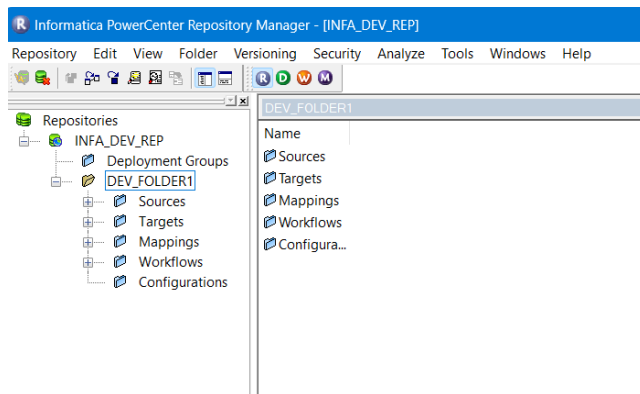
Informatica PowerCenter Repository Manager - [INFA_DEV_REP]

Repository Edit View Folder Versioning Security Analyze Tools Windows Help

R D W M

Repositories
INFA_DEV_REP
Deployment Groups
DEV_FOLDER1
Sources
Targets
Mappings
Workflows
Configurations

DEV_FOLDER1

Name
Sources
Targets
Mappings
Workflows
Configura...